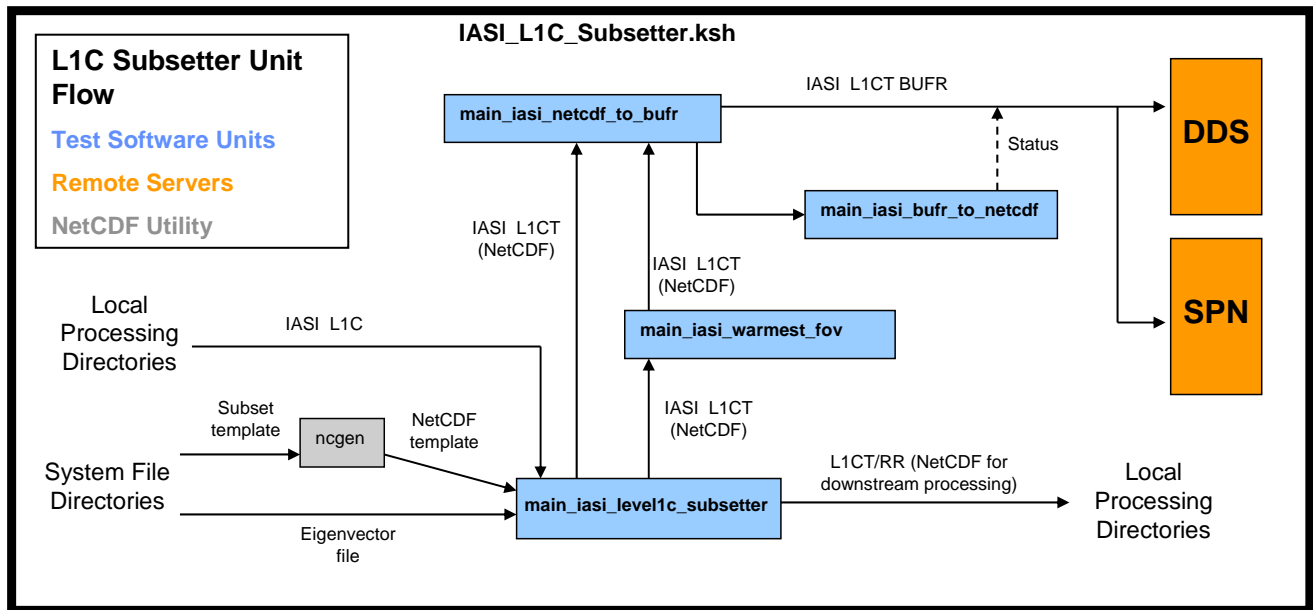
L1C Subsetter Unit Flow

Test Software Units

Remote Servers

NetCDF Utility

IASI_L1C_Subsetter.ksh

main_iasi_netcdf_to_bufr

IASI L1CT BUFR

DDS

Status

main_iasi_bufr_to_netcdf

IASI L1CT (NetCDF)

IASI L1CT (NetCDF)

SPN

Local Processing Directories

IASI L1C

main_iasi_warmest_fov

Subset template

ncgen

NetCDF template

IASI L1CT (NetCDF)

System File Directories

L1CT/RR (NetCDF for downstream processing)

Local Processing Directories

main_iasi_level1c_subsetter

Eigenvector file